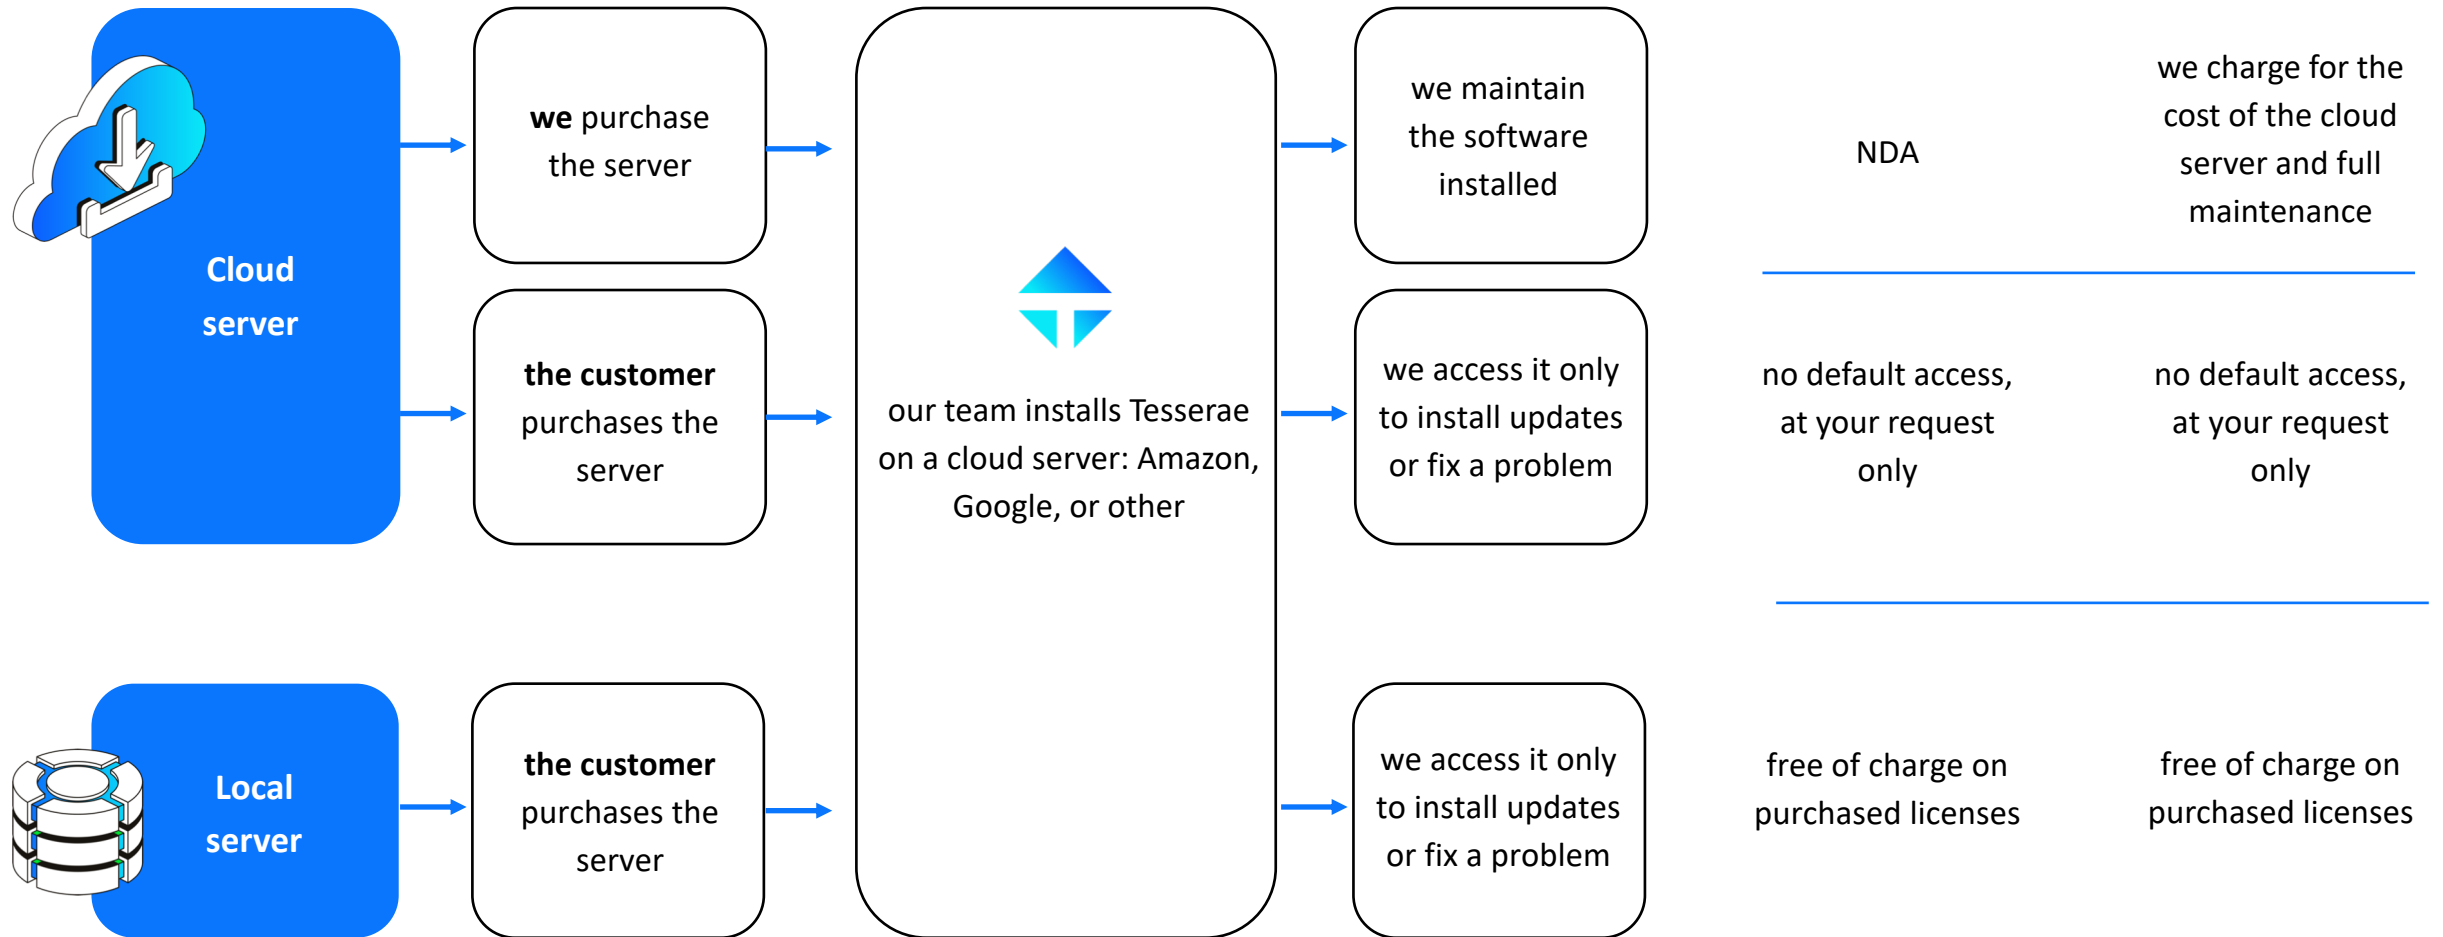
Cloud server

we purchase the server

the customer purchases the server

our team installs Tesserae on a cloud server: Amazon, Google, or other

we maintain the software installed

NDA

we charge for the cost of the cloud server and full maintenance

we access it only to install updates or fix a problem

no default access, at your request only

no default access, at your request only

Local server

the customer purchases the server

we access it only to install updates or fix a problem

free of charge on purchased licenses

free of charge on purchased licenses